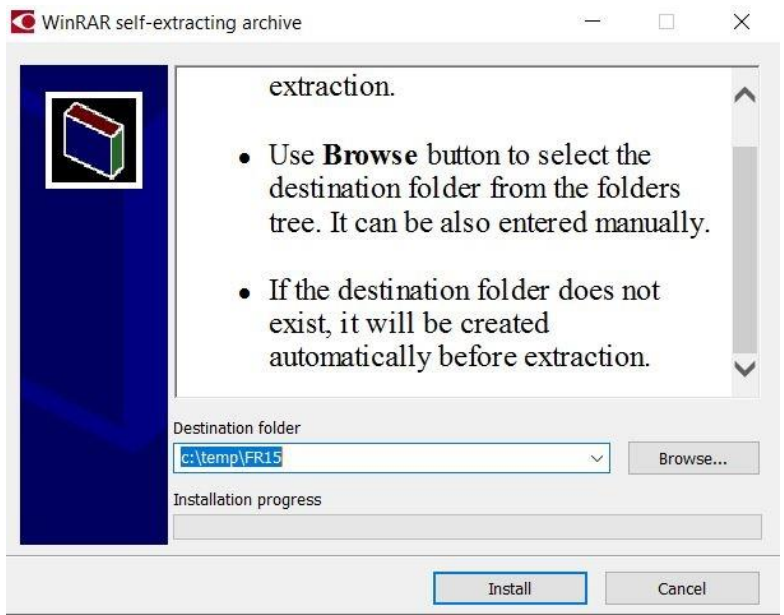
WinRAR self-extracting archive

extraction.

- Use **Browse** button to select the destination folder from the folders tree. It can be also entered manually.

- If the destination folder does not exist, it will be created automatically before extraction.

Destination folder

c:\temp\FR15

Browse...

Installation progress

Install

Cancel